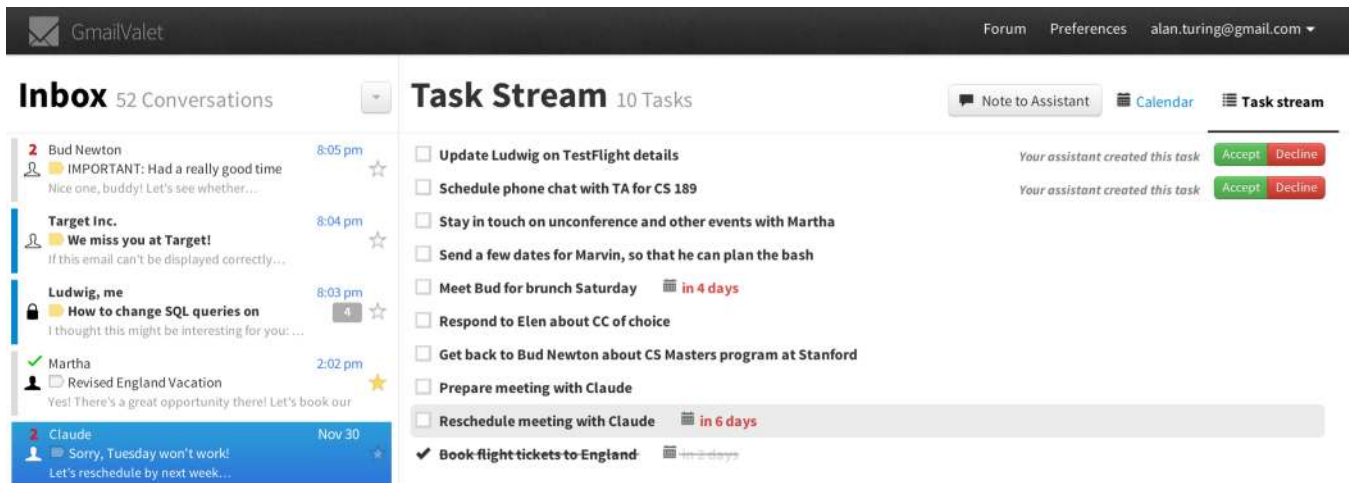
GmailValet

Forum Preferences alan.turing@gmail.com

Inbox 52 Conversations

2 Bud Newton 8:05 pm
IMPORTANT: Had a really good time
Nice one, buddy! Let's see whether...

Target Inc. 8:04 pm
We miss you at Target!
If this email can't be displayed correctly...

Ludwig, me 8:03 pm
How to change SQL queries on 4
I thought this might be interesting for you: ...

Martha 2:02 pm
Revised England Vacation
Yes! There's a great opportunity there! Let's book our

2 Claude Nov 30
Sorry, Tuesday won't work!
Let's reschedule by next week...

Task Stream 10 Tasks

Note to Assistant Calendar Task stream

Update Ludwig on TestFlight details — Your assistant created this task Accept Decline
Schedule phone chat with TA for CS 189 — Your assistant created this task Accept Decline
Stay in touch on unconference and other events with Martha
Send a few dates for Marvin, so that he can plan the bash
Meet Bud for brunch Saturday in 4 days
Respond to Elen about CC of choice
Get back to Bud Newton about CS Masters program at Stanford
Prepare meeting with Claude
Reschedule meeting with Claude in 6 days
Book flight tickets to England in 2 days